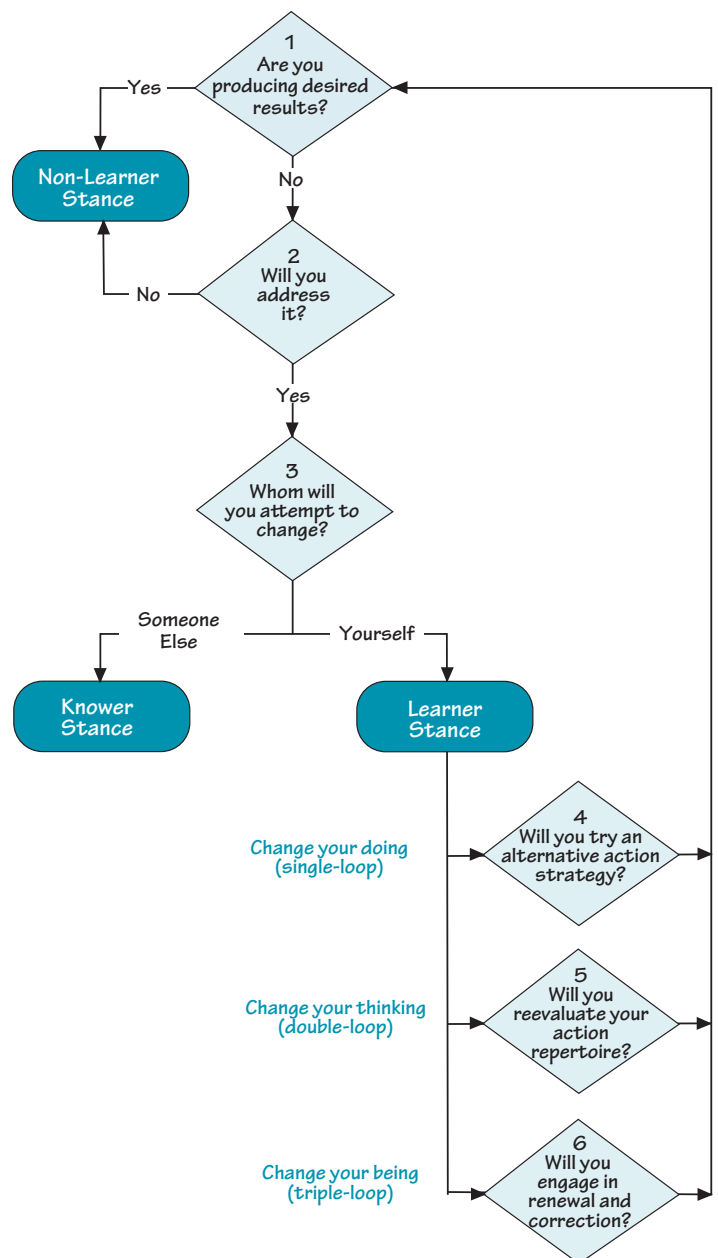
1
Are you producing desired results?

Yes

Non-Learner Stance

No

2
Will you address it?

No

Yes

3
Whom will you attempt to change?

Someone Else

Yourself

Knower Stance

Learner Stance

Change your doing (single-loop)

4
Will you try an alternative action strategy?

Change your thinking (double-loop)

5
Will you reevaluate your action repertoire?

Change your being (triple-loop)

6
Will you engage in renewal and correction?